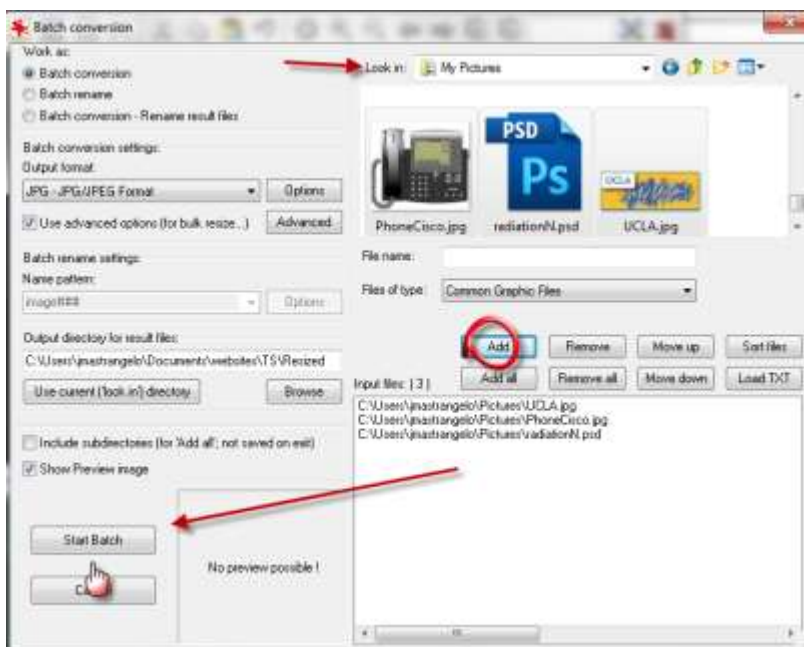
Batch conversion

Work as:
Batch conversion
Batch rename
Batch conversion - Rename result files

Batch conversion settings:
Output format:
JPG - JPG/JPEG Format
Options
Use advanced options (for bulk resize...)
Advanced

Batch rename settings:
Name pattern:
image###
Options

Output directory for result files:
C:\Users\jmastrangelo\Documents\websites\TS\Resized
Use current ('look in') directory
Browse

Include subdirectories (for 'Add all'; not saved on exit)
Show Preview image

Start Batch
C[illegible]

No preview possible !

Look in: My Pictures

PSD
Ps
UCLA
PhoneCisco.jpg
radiationN.psd
UCLA.jpg

File name:
Files of type: Common Graphic Files

Add
Remove
Move up
Sort files
Add all
Remove all
Move down
Load TXT

Input files: ( 3 )
C:\Users\jmastrangelo\Pictures\UCLA.jpg
C:\Users\jmastrangelo\Pictures\PhoneCisco.jpg
C:\Users\jmastrangelo\Pictures\radiationN.psd